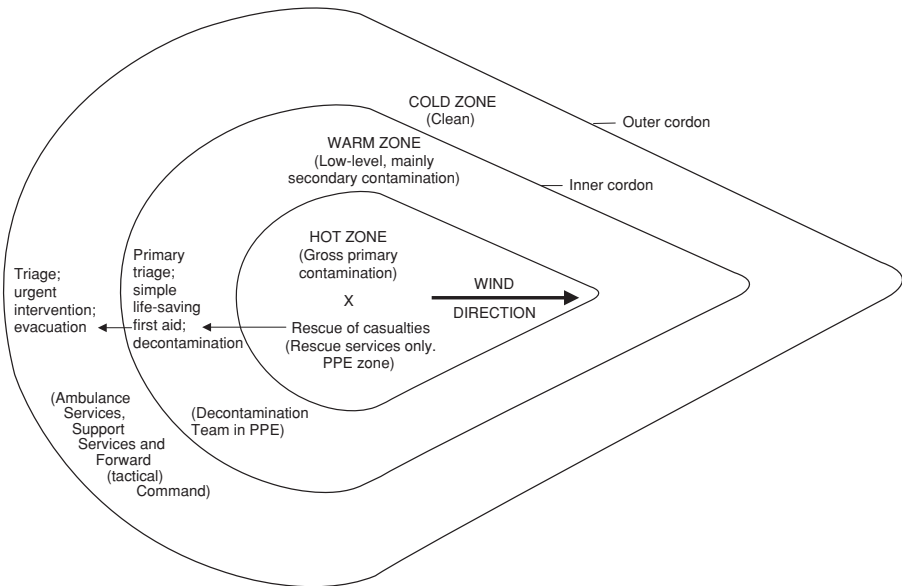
COLD ZONE
(Clean)

Outer cordon

WARM ZONE
(Low-level, mainly secondary contamination)

Inner cordon

HOT ZONE
(Gross primary contamination)

X

WIND

DIRECTION

Triage; urgent intervention; evacuation

Primary triage; simple life-saving first aid; decontamination

Rescue of casualties
(Rescue services only. PPE zone)

(Ambulance Services, Support Services and Forward (tactical) Command)

(Decontamination Team in PPE)